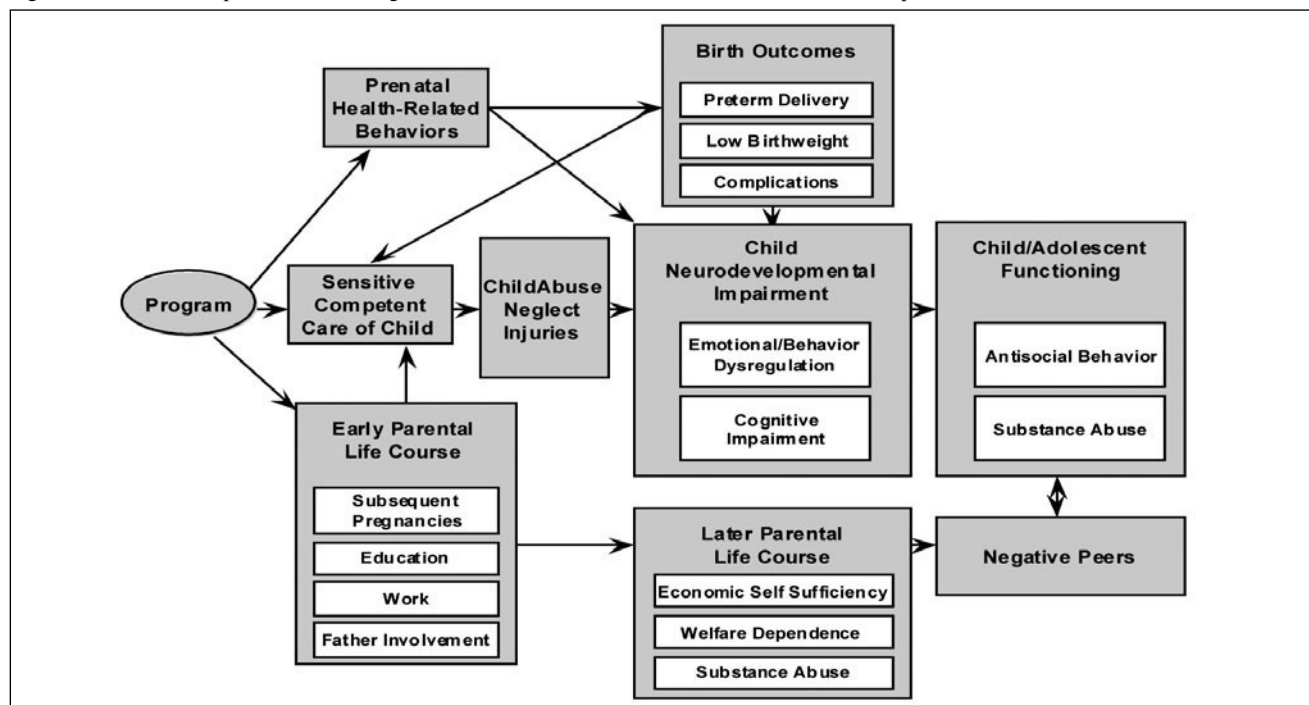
Program

Prenatal Health-Related Behaviors

Birth Outcomes

Preterm Delivery

Low Birthweight

Complications

Sensitive Competent Care of Child

ChildAbuse Neglect Injuries

Child Neurodevelopmental Impairment

Emotional/Behavior Dysregulation

Cognitive Impairment

Child/Adolescent Functioning

Antisocial Behavior

Substance Abuse

Early Parental Life Course

Subsequent Pregnancies

Education

Work

Father Involvement

Later Parental Life Course

Economic Self Sufficiency

Welfare Dependence

Substance Abuse

Negative Peers